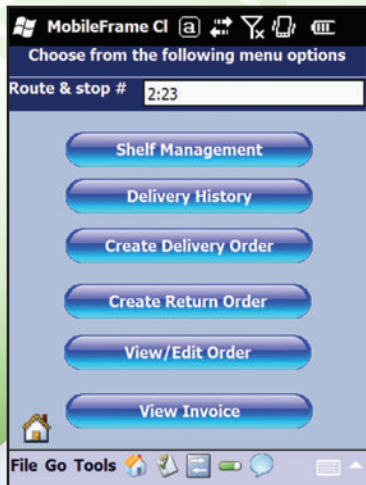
MobileFrame Cl

Choose from the following menu options

Route & stop # 2:23

Shelf Management

Delivery History

Create Delivery Order

Create Return Order

View/Edit Order

View Invoice

File Go Tools